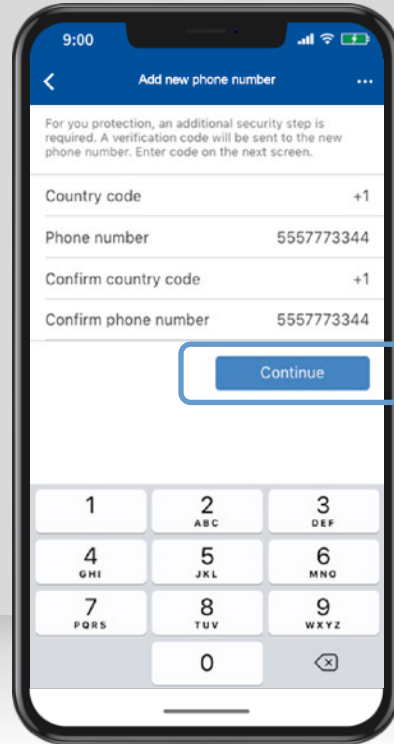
9:00

<

Add new phone number

...

For you protection, an additional security step is required. A verification code will be sent to the new phone number. Enter code on the next screen.

| | |
|---|---|
| Country code | +1 |
| Phone number | 5557773344 |
| Confirm country code | +1 |
| Confirm phone number | 5557773344 |

Continue

1
2 ABC
3 DEF
4 GHI
5 JKL
6 MNO
7 PQRS
8 TUV
9 WXYZ
0